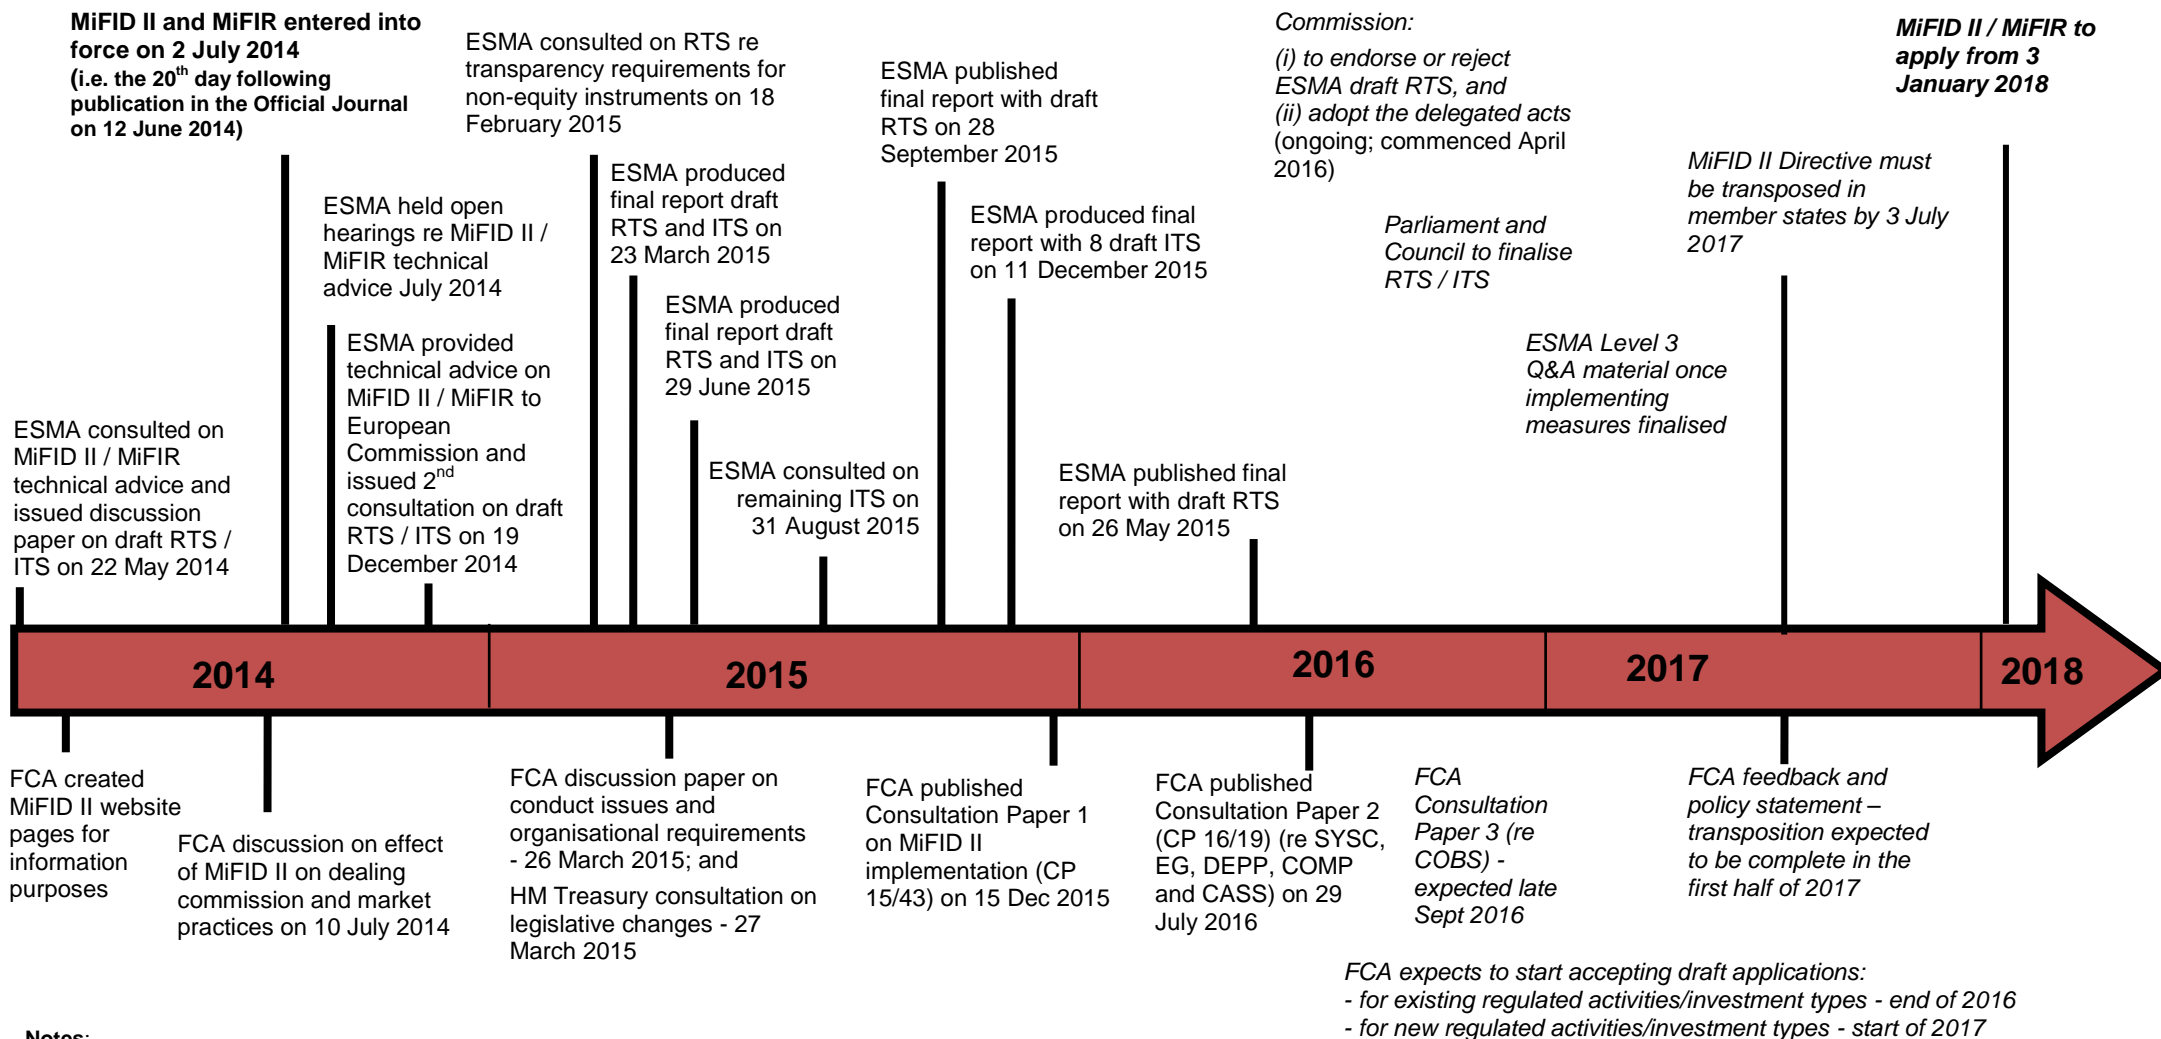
**MiFID II and MiFIR entered into force on 2 July 2014 (i.e. the 20$^{th}$ day following publication in the Official Journal on 12 June 2014)**

ESMA consulted on RTS re transparency requirements for non-equity instruments on 18 February 2015

ESMA published final report with draft RTS on 28 September 2015

*Commission:*

*(i) to endorse or reject ESMA draft RTS, and*

*(ii) adopt the delegated acts* (ongoing; commenced April 2016)

***MiFID II / MiFIR to apply from 3 January 2018***

ESMA held open hearings re MiFID II / MiFIR technical advice July 2014

ESMA produced final report draft RTS and ITS on 23 March 2015

ESMA produced final report with 8 draft ITS on 11 December 2015

*Parliament and Council to finalise RTS / ITS*

*MiFID II Directive must be transposed in member states by 3 July 2017*

ESMA provided technical advice on MiFID II / MiFIR to European Commission and issued 2$^{nd}$ consultation on draft RTS / ITS on 19 December 2014

ESMA produced final report draft RTS and ITS on 29 June 2015

*ESMA Level 3 Q&A material once implementing measures finalised*

ESMA consulted on MiFID II / MiFIR technical advice and issued discussion paper on draft RTS / ITS on 22 May 2014

ESMA consulted on remaining ITS on 31 August 2015

ESMA published final report with draft RTS on 26 May 2015

**2014**

**2015**

**2016**

**2017**

**2018**

FCA created MiFID II website pages for information purposes

FCA discussion on effect of MiFID II on dealing commission and market practices on 10 July 2014

FCA discussion paper on conduct issues and organisational requirements - 26 March 2015; and

HM Treasury consultation on legislative changes - 27 March 2015

FCA published Consultation Paper 1 on MiFID II implementation (CP 15/43) on 15 Dec 2015

FCA published Consultation Paper 2 (CP 16/19) (re SYSC, EG, DEPP, COMP and CASS) on 29 July 2016

*FCA Consultation Paper 3 (re COBS) - expected late Sept 2016*

*FCA feedback and policy statement – transposition expected to be complete in the first half of 2017*

*FCA expects to start accepting draft applications:*
*- for existing regulated activities/investment types - end of 2016*
*- for new regulated activities/investment types - start of 2017*

**Notes**: